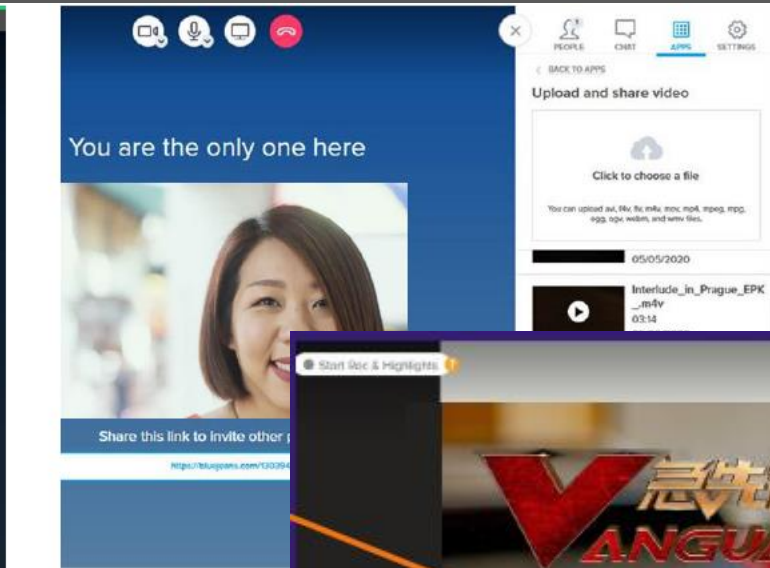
You are the only one here

Share this link to invite other p

https://bluejeans.com/120394

PEOPLE CHAT APPS SETTINGS

BACK TO APPS

Upload and share video

Click to choose a file

You can upload avi, flv, f4v, m4v, mov, mp4, mpeg, mpg, ogg, ogv, webm, and wmv files.

05/05/2020

Interlude_in_Prague_EPK_.m4v
03:14

Start Rec & Highlights

急先
ANGU